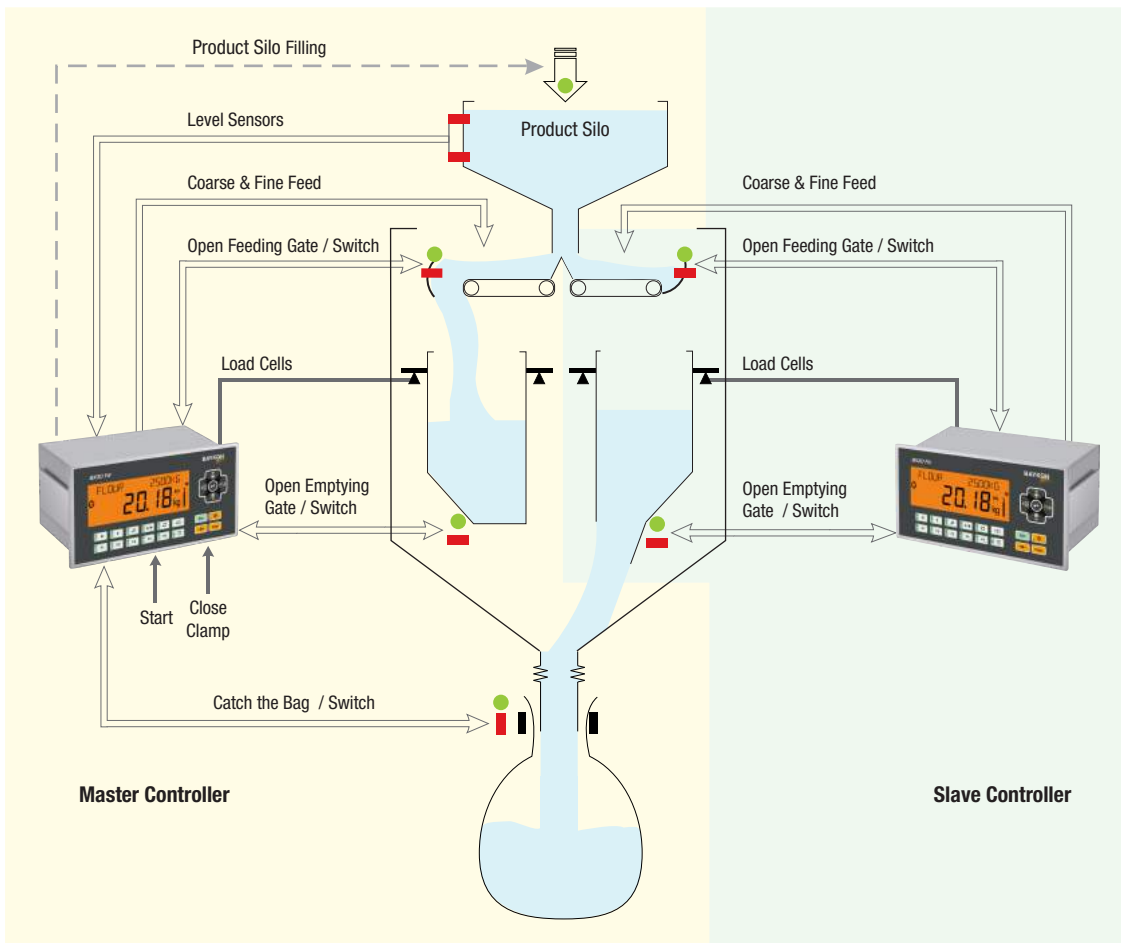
Product Silo Filling

Level Sensors

Product Silo

Coarse & Fine Feed

Coarse & Fine Feed

Open Feeding Gate / Switch

Open Feeding Gate / Switch

Load Cells

Load Cells

FLOUR 2500KG 20.18 kg

FLOUR 2500KG 20.18 kg

Open Emptying Gate / Switch

Open Emptying Gate / Switch

Start

Close Clamp

Catch the Bag / Switch

Master Controller

Slave Controller